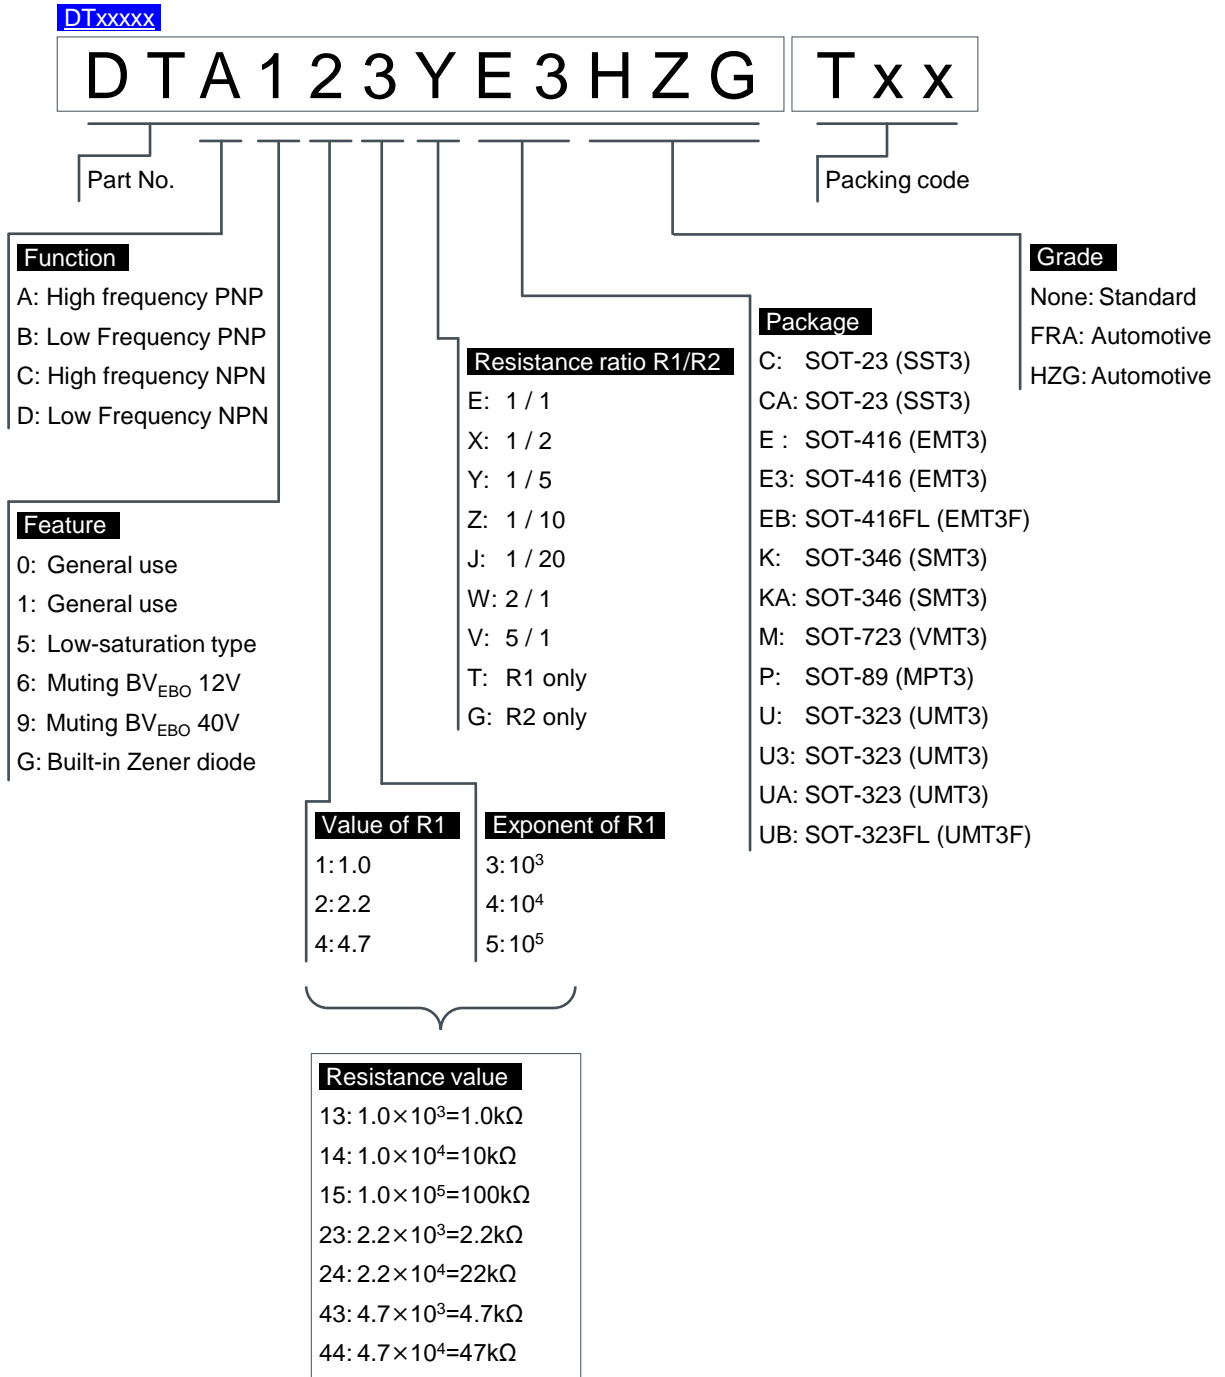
DTxxxxx

DTA123YE3HZG Txx

Part No.

Packing code

Function
A: High frequency PNP
B: Low Frequency PNP
C: High frequency NPN
D: Low Frequency NPN

Feature
0: General use
1: General use
5: Low-saturation type
6: Muting $BV_{EBO}$ 12V
9: Muting $BV_{EBO}$ 40V
G: Built-in Zener diode

Resistance ratio R1/R2
E: 1 / 1
X: 1 / 2
Y: 1 / 5
Z: 1 / 10
J: 1 / 20
W: 2 / 1
V: 5 / 1
T: R1 only
G: R2 only

Package
C: SOT-23 (SST3)
CA: SOT-23 (SST3)
E : SOT-416 (EMT3)
E3: SOT-416 (EMT3)
EB: SOT-416FL (EMT3F)
K: SOT-346 (SMT3)
KA: SOT-346 (SMT3)
M: SOT-723 (VMT3)
P: SOT-89 (MPT3)
U: SOT-323 (UMT3)
U3: SOT-323 (UMT3)
UA: SOT-323 (UMT3)
UB: SOT-323FL (UMT3F)

Grade
None: Standard
FRA: Automotive
HZG: Automotive

Value of R1
1:1.0
2:2.2
4:4.7

Exponent of R1
3:$10^3$
4:$10^4$
5:$10^5$

Resistance value
13: $1.0\times10^3$=1.0kΩ
14: $1.0\times10^4$=10kΩ
15: $1.0\times10^5$=100kΩ
23: $2.2\times10^3$=2.2kΩ
24: $2.2\times10^4$=22kΩ
43: $4.7\times10^3$=4.7kΩ
44: $4.7\times10^4$=47kΩ